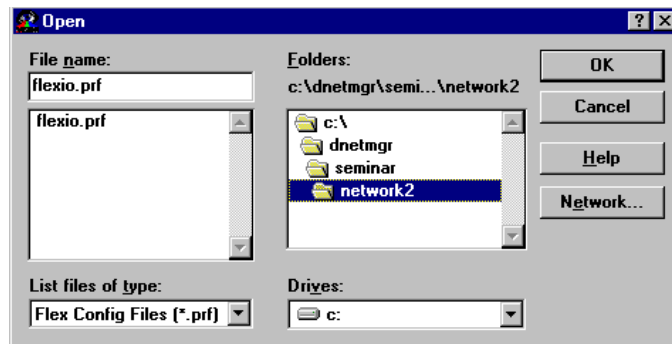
Open

?

File name:

flexio.prf

flexio.prf

Folders:

c:\dnetmgr\semi...\network2

c:\

dnetmgr

seminar

network2

OK

Cancel

Help

Network...

List files of type:

Flex Config Files (*.prf)

Drives:

c: